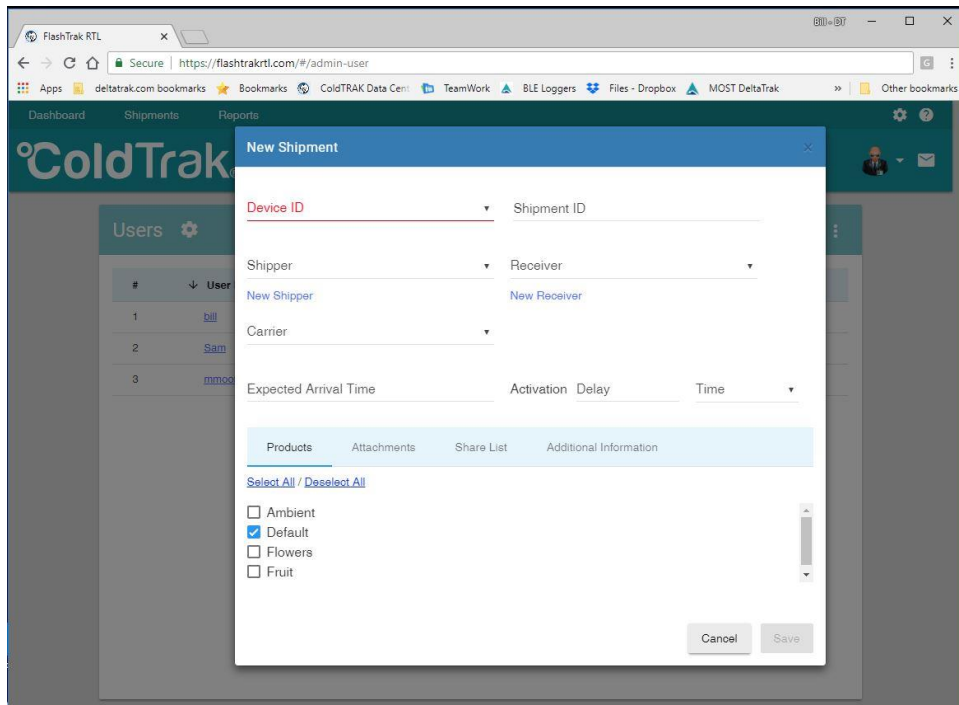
FlashTrak RTL ×

Secure | https://flashtrakrtl.com/#/admin-user

Apps deltatrak.com bookmarks Bookmarks ColdTRAK Data Cent TeamWork BLE Loggers Files - Dropbox MOST DeltaTrak » Other bookmarks

Dashboard Shipments Reports

°ColdTrak

Users

| # | ↓ User |
|---|---|
| 1 | bill |
| 2 | Sam |
| 3 | mmoo |

New Shipment

Device ID

Shipment ID

Shipper

Receiver

New Shipper

New Receiver

Carrier

Expected Arrival Time

Activation Delay

Time

Products Attachments Share List Additional Information

Select All / Deselect All

Ambient

Default

Flowers

Fruit

Cancel Save